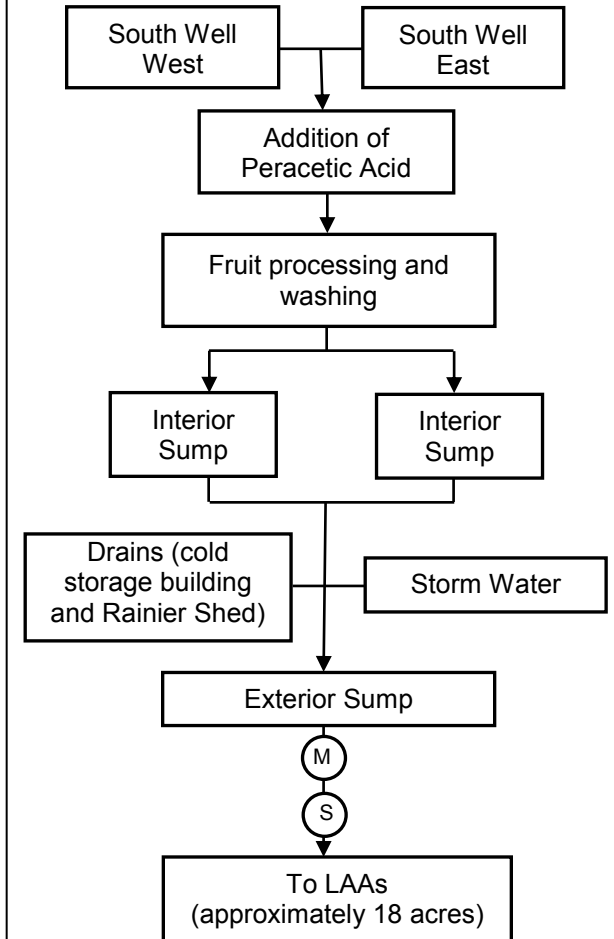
South Well West

South Well East

Addition of Peracetic Acid

Fruit processing and washing

Interior Sump

Interior Sump

Drains (cold storage building and Rainier Shed)

Storm Water

Exterior Sump

M

S

To LAAs (approximately 18 acres)